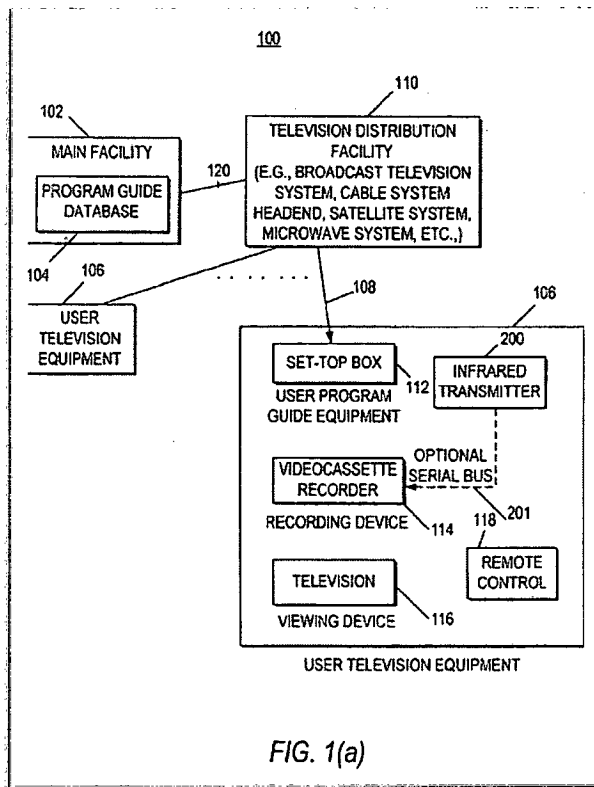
100

102

MAIN FACILITY

PROGRAM GUIDE DATABASE

104

120

110

TELEVISION DISTRIBUTION FACILITY (E.G., BROADCAST TELEVISION SYSTEM, CABLE SYSTEM HEADEND, SATELLITE SYSTEM, MICROWAVE SYSTEM, ETC.,)

106

USER TELEVISION EQUIPMENT

108

106

200

SET-TOP BOX

112

USER PROGRAM GUIDE EQUIPMENT

INFRARED TRANSMITTER

OPTIONAL SERIAL BUS

VIDEOCASSETTE RECORDER

RECORDING DEVICE

114

201

118

REMOTE CONTROL

TELEVISION

VIEWING DEVICE

116

USER TELEVISION EQUIPMENT

FIG. 1(a)